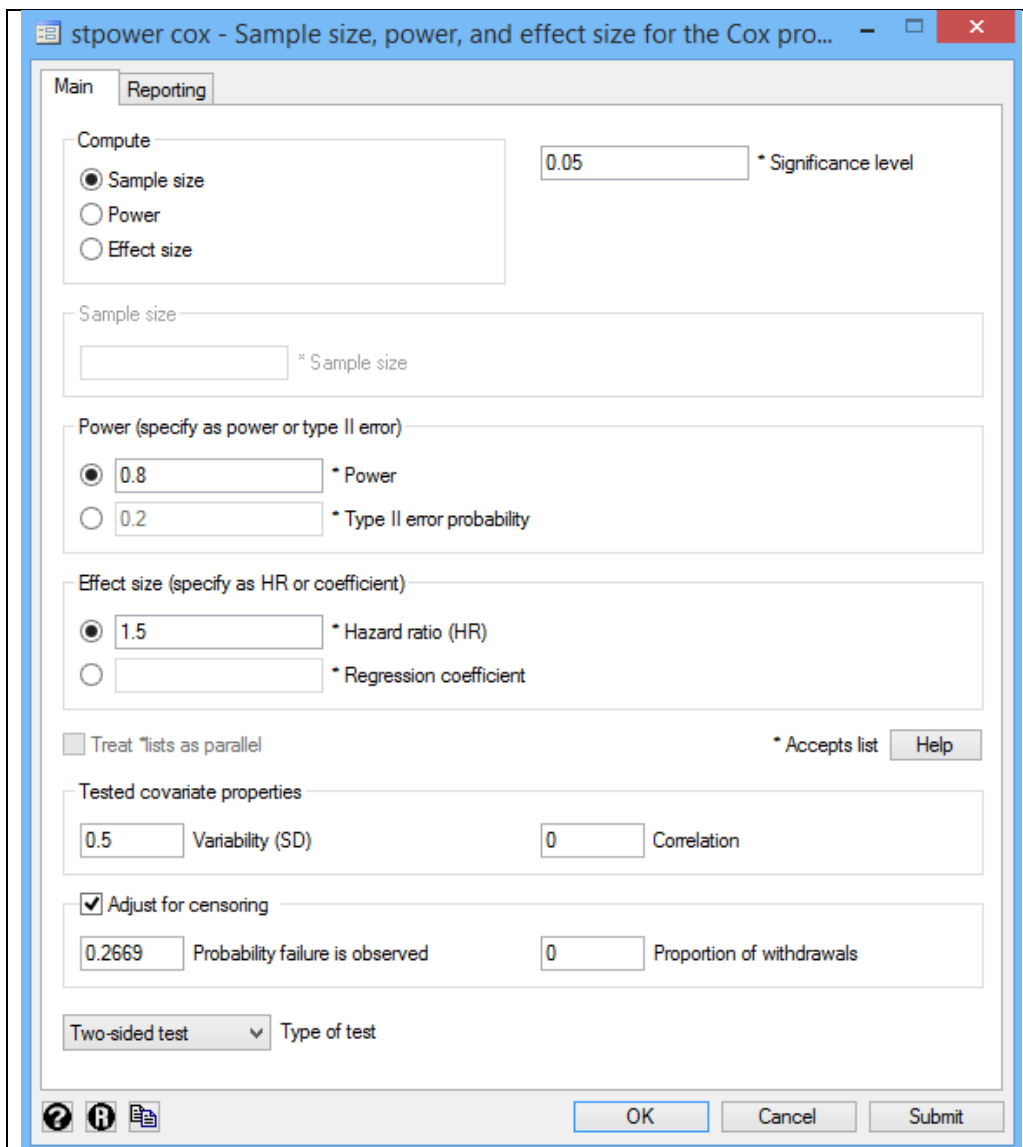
stpower cox - Sample size, power, and effect size for the Cox pro...

Main | Reporting

Compute
Sample size
Power
Effect size

0.05 * Significance level

Sample size
* Sample size

Power (specify as power or type II error)
0.8 * Power
0.2 * Type II error probability

Effect size (specify as HR or coefficient)
1.5 * Hazard ratio (HR)
* Regression coefficient

Treat *lists as parallel
* Accepts list Help

Tested covariate properties
0.5 Variability (SD)
0 Correlation

Adjust for censoring
0.2669 Probability failure is observed
0 Proportion of withdrawals

Two-sided test Type of test

OK Cancel Submit